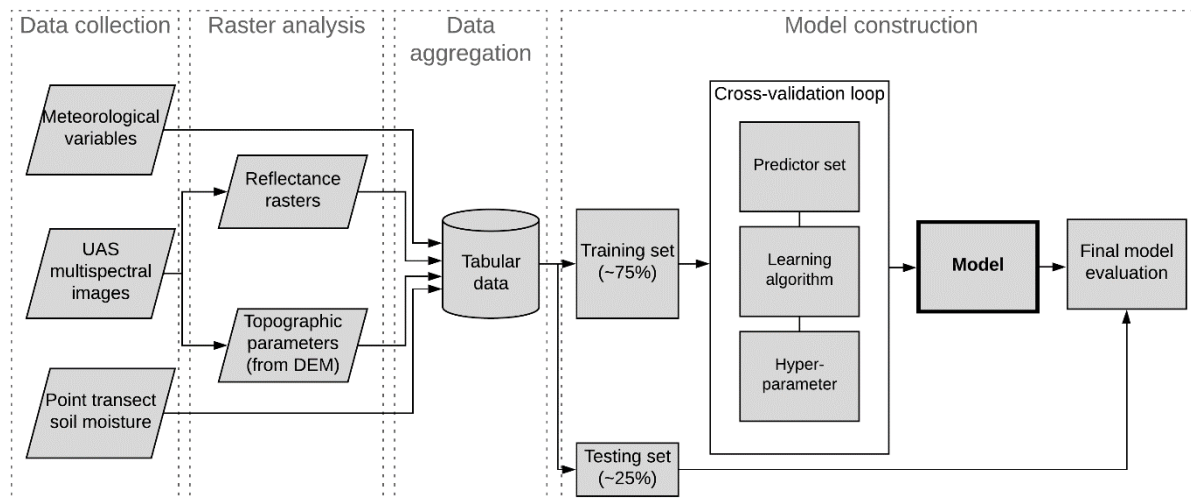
Data collection

Raster analysis

Data aggregation

Model construction

Meteorological variables

UAS multispectral images

Point transect soil moisture

Reflectance rasters

Topographic parameters (from DEM)

Tabular data

Training set (~75%)

Testing set (~25%)

Cross-validation loop

Predictor set

Learning algorithm

Hyper-parameter

Model

Final model evaluation